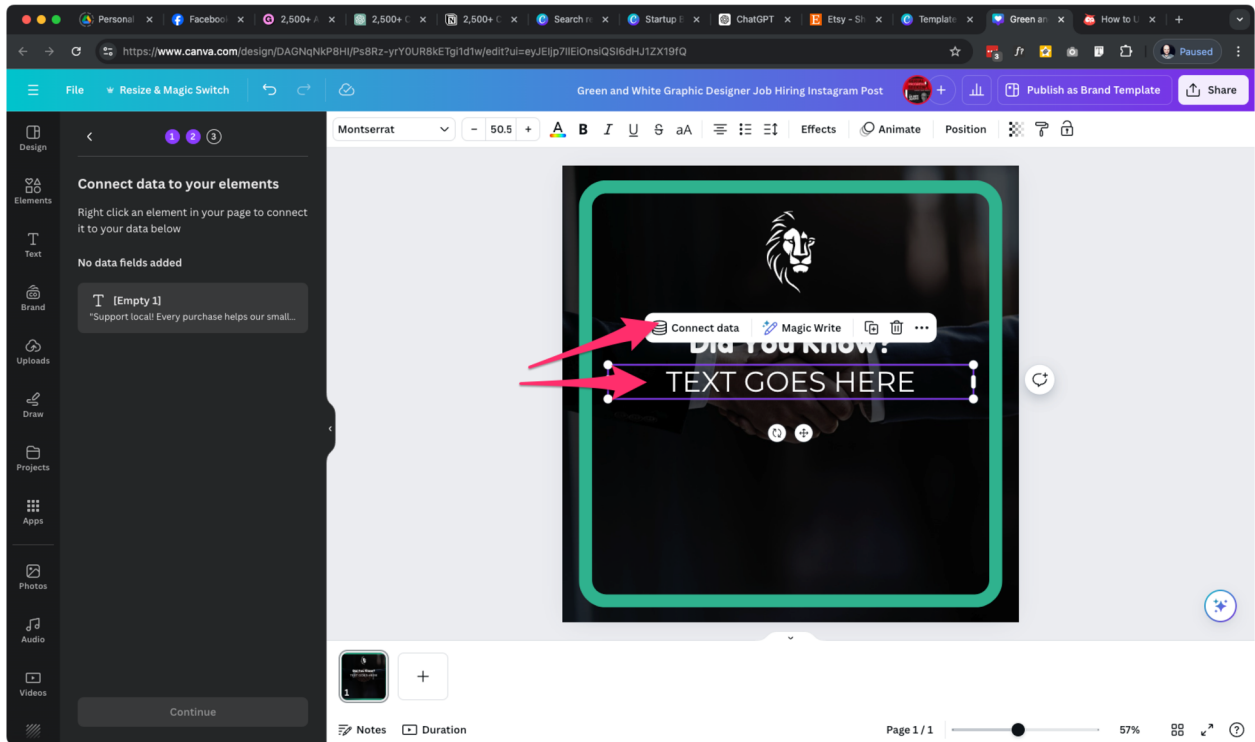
Personal ×
Faceboo ×
2,500+ A ×
2,500+ C ×
2,500+ C ×
Search re ×
Startup E ×
ChatGPT ×
Etsy - Sh ×
Template ×
Green an ×
How to U ×
+

https://www.canva.com/design/DAGNqNkP8HI/Ps8Rz-yrY0UR8kETgi1d1w/edit?ui=eyJEljp7IlEiOnsiQSI6dHJ1ZX19fQ

3
Paused

File
Resize & Magic Switch
Green and White Graphic Designer Job Hiring Instagram Post
Publish as Brand Template
Share

Design
Elements
Text
Brand
Uploads
Draw
Projects
Apps
Photos
Audio
Videos

1 2 3

Connect data to your elements

Right click an element in your page to connect it to your data below

No data fields added

[Empty 1]
"Support local! Every purchase helps our small...

Continue

Montserrat
–
50.5
+
B
I
U
S
aA
Effects
Animate
Position

Connect data
Magic Write

Did You Know?

TEXT GOES HERE

1
+

Notes
Duration
Page 1 / 1
57%